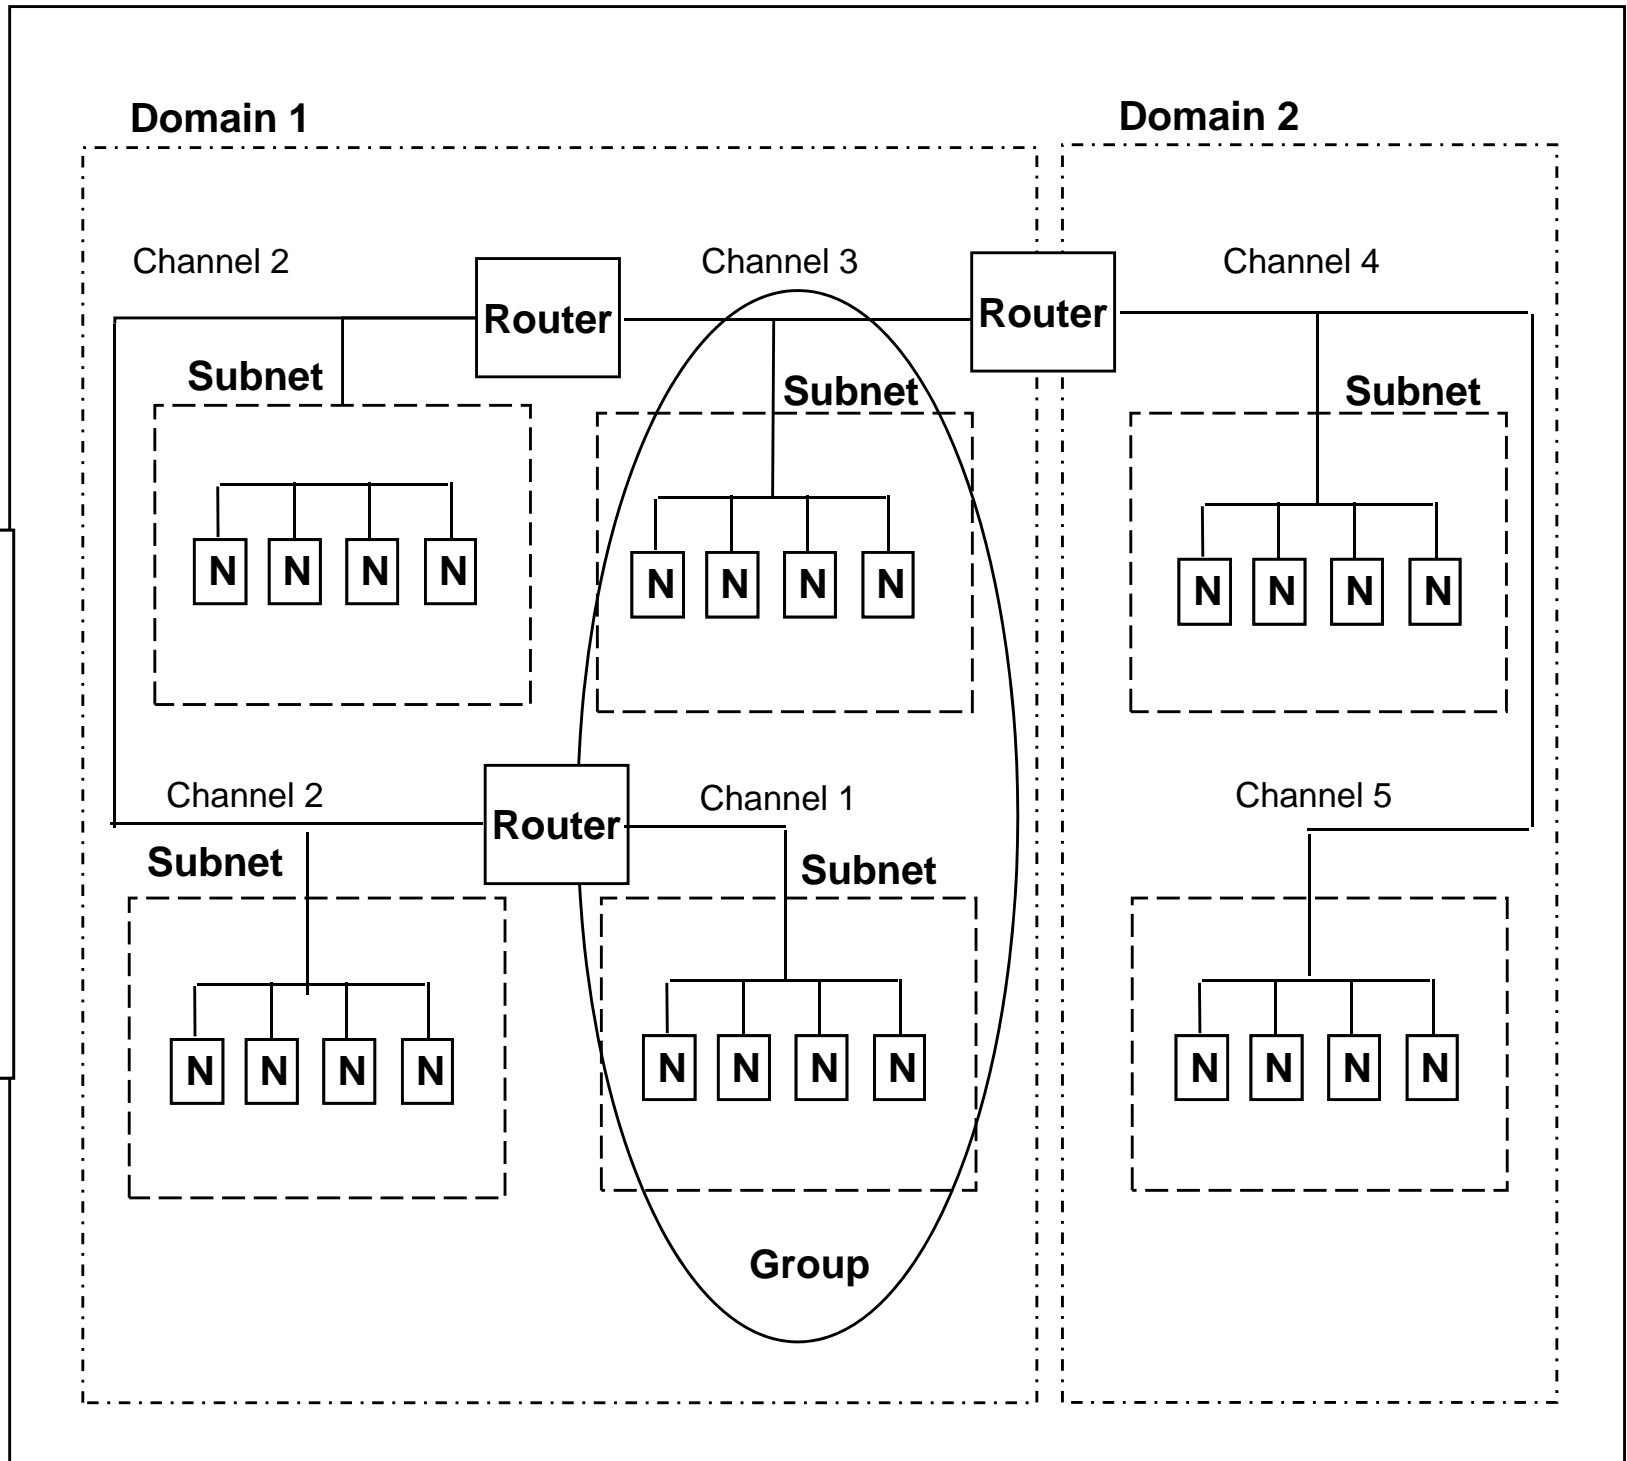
Domain 1

Domain 2

Channel 2

Router

Channel 3

Router

Channel 4

Subnet

Subnet

Subnet

N N N N

N N N N

N N N N

Channel 2

Router

Channel 1

Channel 5

Subnet

Subnet

N N N N

N N N N

N N N N

Group